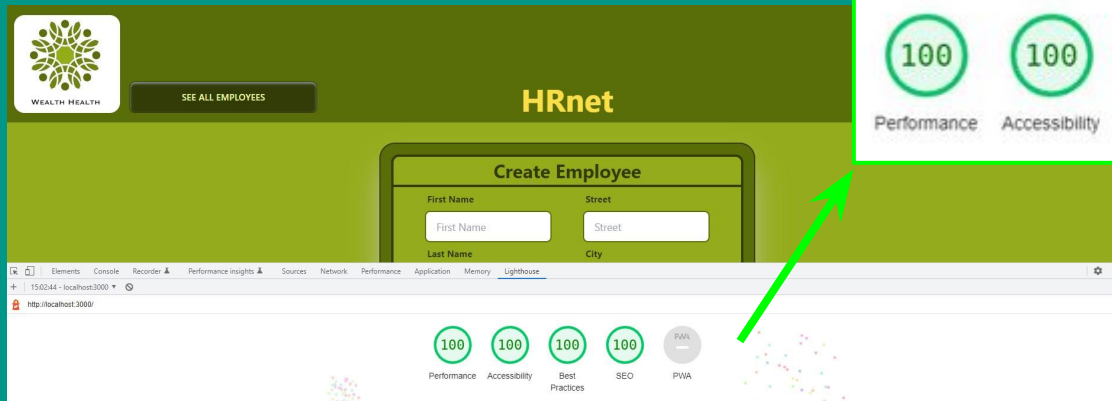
WEALTH HEALTH

SEE ALL EMPLOYEES

HRnet

100 100

Performance Accessibility

Create Employee

First Name

First Name

Street

Street

Last Name

City

Elements Console Recorder Performance insights Sources Network Performance Application Memory Lighthouse

15:02:44 - localhost:3000

http://localhost:3000/

100 100 100 100 PWA

Performance Accessibility Best Practices SEO PWA